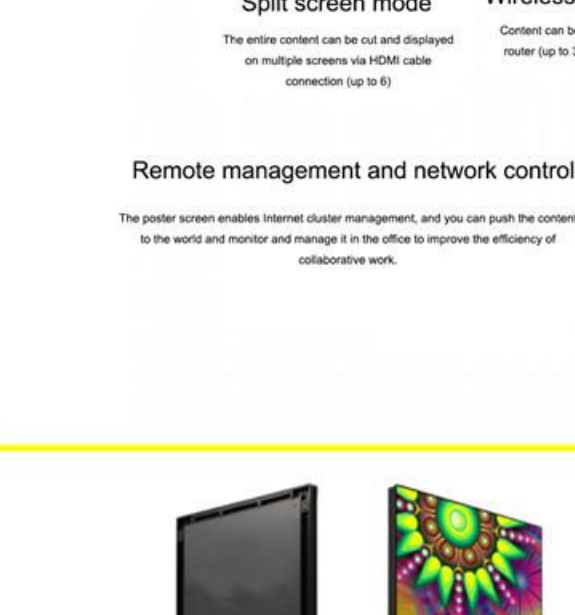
Split screen mode

The entire content can be cut and displayed on multiple screens via HDMI cable connection (up to 6)

Wireless

Content can b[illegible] router (up to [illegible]

Remote management and network control

The poster screen enables Internet cluster management, and you can push the content to the world and monitor and manage it in the office to improve the efficiency of collaborative work.